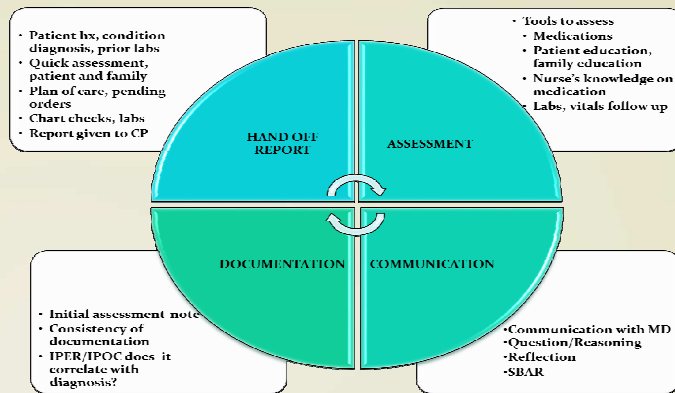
- Patient hx, condition diagnosis, prior labs
- Quick assessment, patient and family
- Plan of care, pending orders
- Chart checks, labs
- Report given to CP

- Tools to assess
  - Medications
  - Patient education, family education
  - Nurse's knowledge on medication
  - Labs, vitals follow up

HAND OFF REPORT

ASSESSMENT

DOCUMENTATION

COMMUNICATION

- Initial assessment note
- Consistency of documentation
- IPER/IPOC does it correlate with diagnosis?

- Communication with MD
- Question/Reasoning
- Reflection
- SBAR